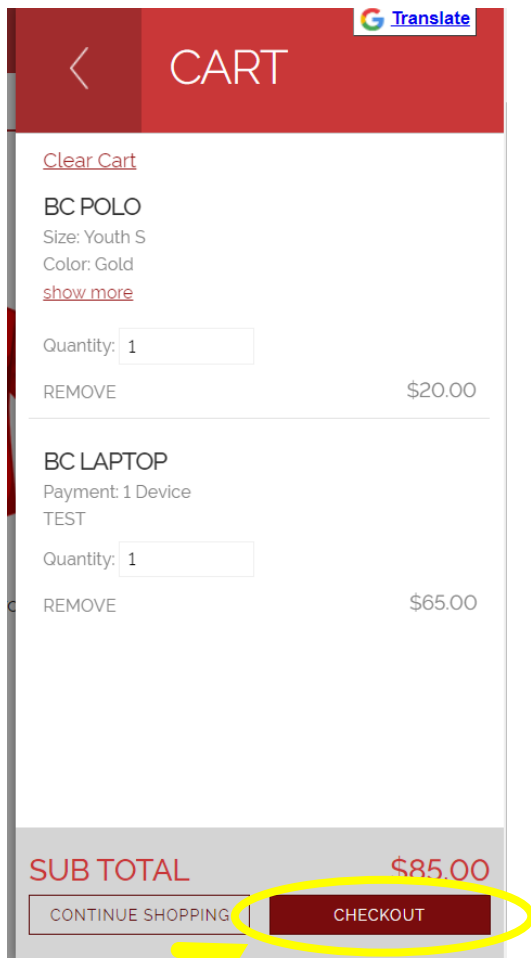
Translate

CART

Clear Cart

BC POLO
Size: Youth S
Color: Gold
show more

Quantity: 1

REMOVE $20.00

BC LAPTOP
Payment: 1 Device
TEST

Quantity: 1

REMOVE $65.00

SUB TOTAL $85.00

CONTINUE SHOPPING CHECKOUT